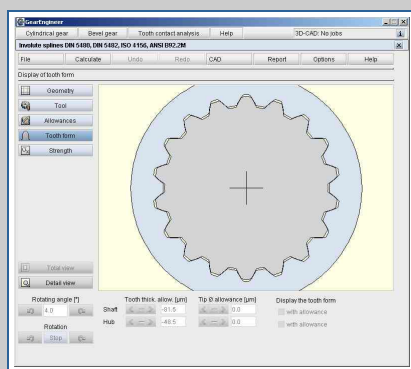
GearEngineer

Cylindrical gear | Bevel gear | Tooth contact analysis | Help | 3D-CAD: No jobs

Involute splines DIN 5480, DIN 5482, ISO 4156, ANSI B92.2M

File | Calculate | Undo | Redo | CAD | Report | Options | Help

Display of tooth form

Geometry
Tool
Allowances
Tooth form
Strength

Total view
Detail view

Rotating angle [°]
4.0
Rotation
Stop

Tooth thick. allow. [µm]
Shaft -81.5
Hub -49.5

Tip Ø allowance [µm]
0.0
0.0

Display the tooth form
with allowance
with allowance